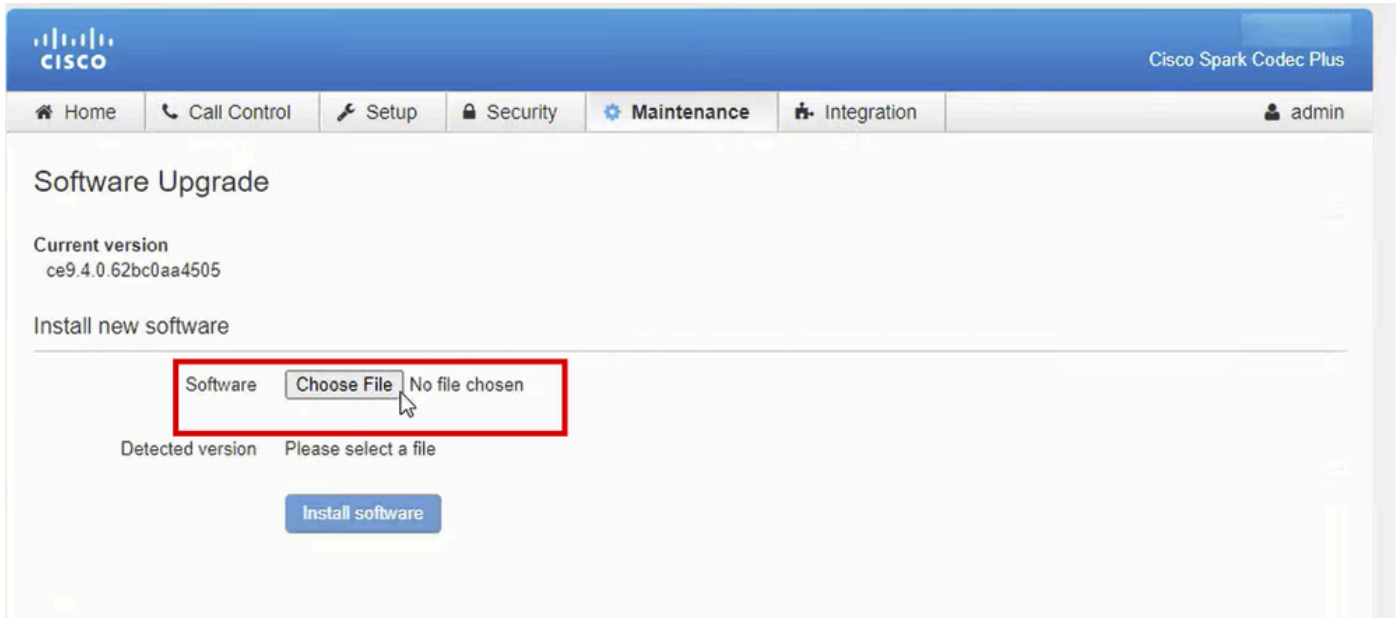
cisco
Cisco Spark Codec Plus

Home | Call Control | Setup | Security | Maintenance | Integration | admin

Software Upgrade

Current version
ce9.4.0.62bc0aa4505

Install new software

Software Choose File No file chosen

Detected version Please select a file

Install software